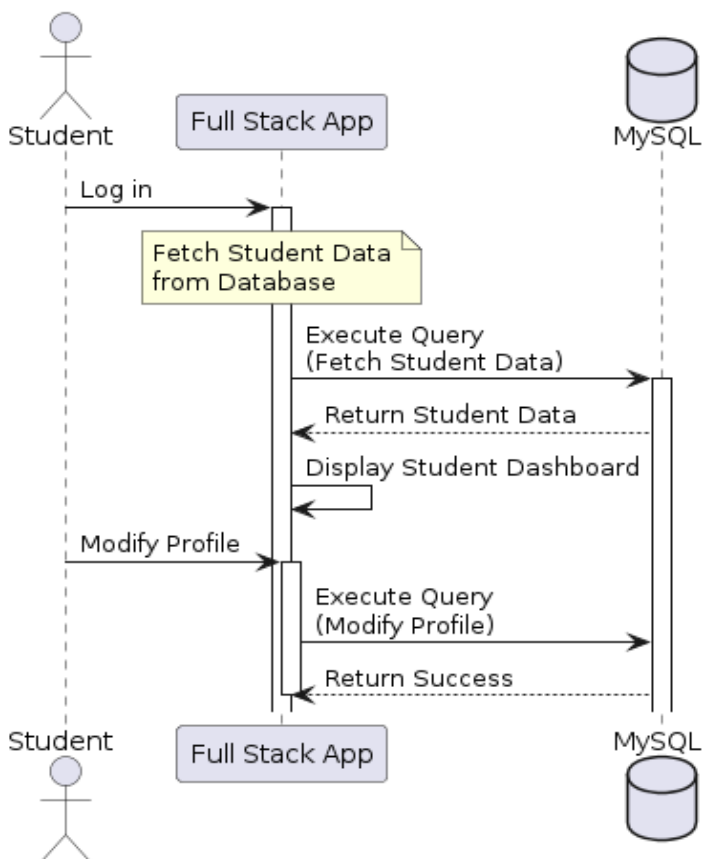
Student

Full Stack App

MySQL

Log in

Fetch Student Data from Database

Execute Query (Fetch Student Data)

Return Student Data

Display Student Dashboard

Modify Profile

Execute Query (Modify Profile)

Return Success

Student

Full Stack App

MySQL